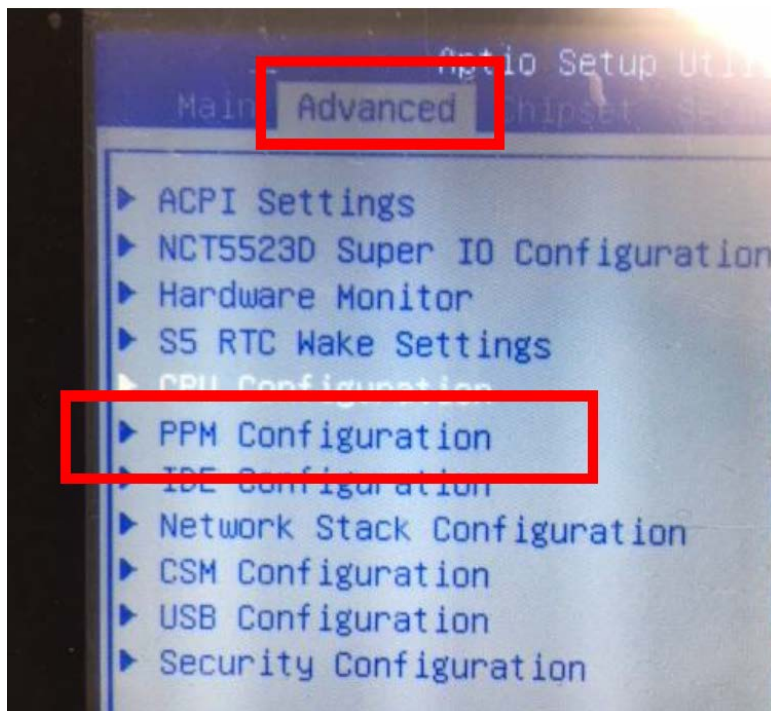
Aptio Setup Util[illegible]

Main Advanced Chipset Sec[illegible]

▶ ACPI Settings
▶ NCT5523D Super IO Configuration
▶ Hardware Monitor
▶ S5 RTC Wake Settings
▶ CPU Configuration
▶ PPM Configuration
▶ IDE Configuration
▶ Network Stack Configuration
▶ CSM Configuration
▶ USB Configuration
▶ Security Configuration